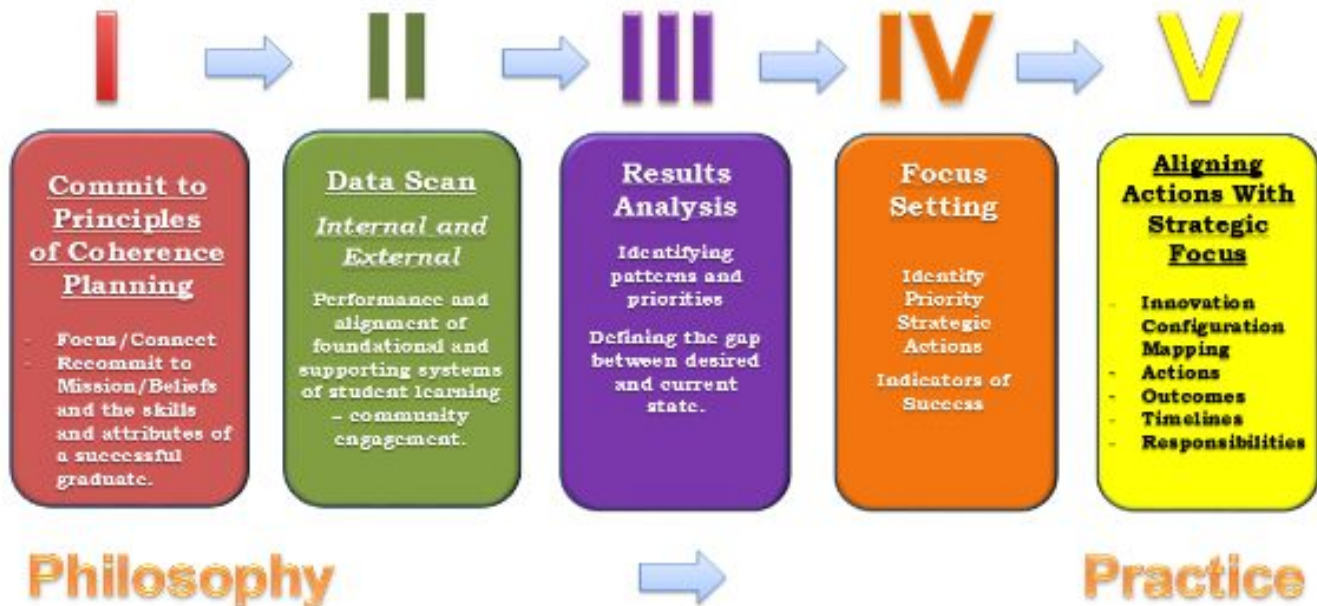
I

II

III

IV

V

Commit to Principles of Coherence Planning

- Focus/Connect
- Recommit to Mission/Beliefs and the skills and attributes of a successful graduate.

Data Scan

Internal and External

Performance and alignment of foundational and supporting systems of student learning – community engagement.

Results Analysis

Identifying patterns and priorities

Defining the gap between desired and current state.

Focus Setting

Identify Priority Strategic Actions

Indicators of Success

Aligning Actions With Strategic Focus

- Innovation Configuration Mapping
- Actions
- Outcomes
- Timelines
- Responsibilities

Philosophy

Practice